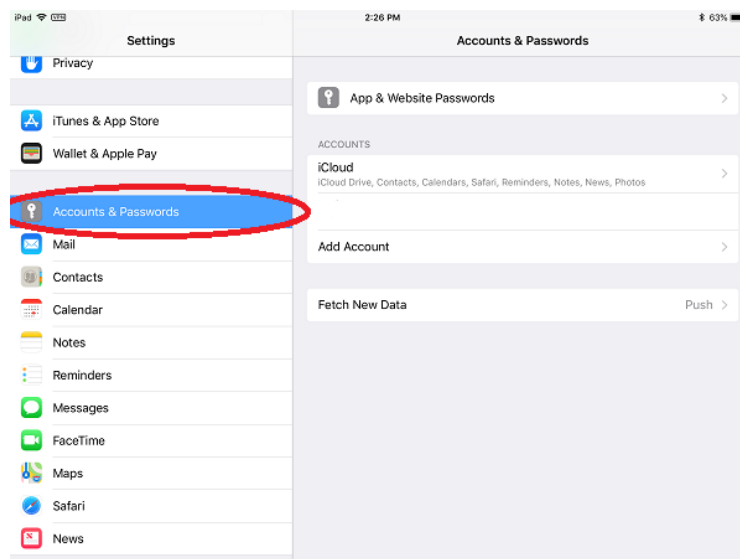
iPad
2:26 PM
63%
Settings
Privacy
iTunes & App Store
Wallet & Apple Pay
Accounts & Passwords
Mail
Contacts
Calendar
Notes
Reminders
Messages
FaceTime
Maps
Safari
News

Accounts & Passwords
App & Website Passwords
ACCOUNTS
iCloud
iCloud Drive, Contacts, Calendars, Safari, Reminders, Notes, News, Photos
Add Account
Fetch New Data
Push